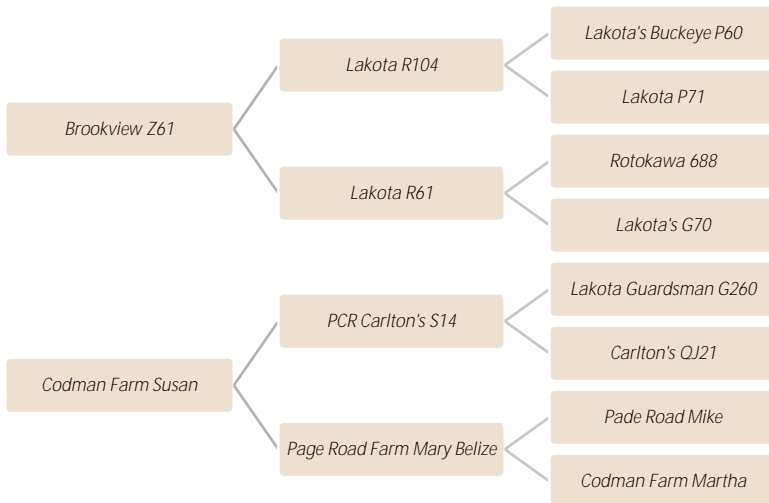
Brookview Z61

Lakota R104

Lakota's Buckeye P60

Lakota P71

Lakota R61

Rotokawa 688

Lakota's G70

Codman Farm Susan

PCR Carlton's S14

Lakota Guardsman G260

Carlton's QJ21

Page Road Farm Mary Belize

Pade Road Mike

Codman Farm Martha